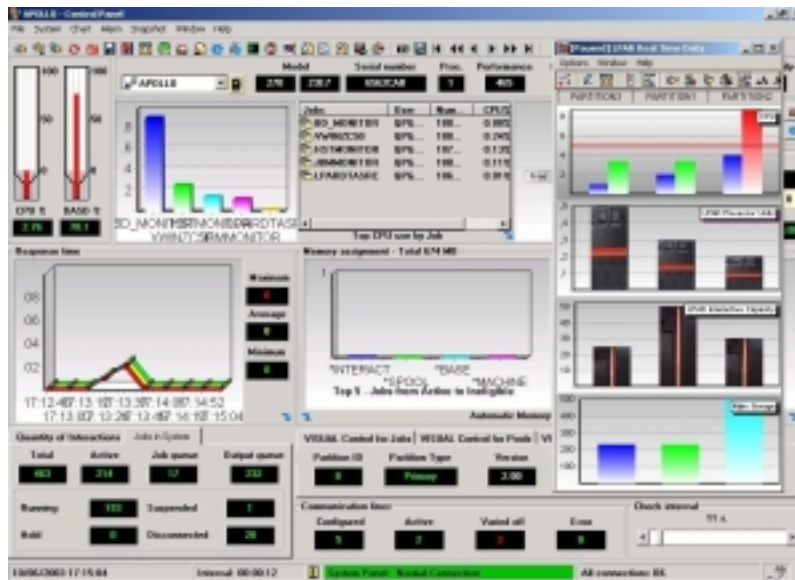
APOLLO - Control Panel

File System Chart Alarm Snapshot Window Help

APOLLO

Model
Serial number
Proc.
Performance

CPU %
BASE %

BD_MONITOR
HOSTMONITOR
DSPDARDTASK
WWINTCSRV
RMMONITOR

Jobs
User
Num
CPU%

Top CPU use by Job

Response time

Maximum
Average
Minimum

17:12:45
17:13:00
17:13:15
17:13:30
17:13:45
17:14:00
17:14:15
17:14:30
17:14:45
17:14:52
17:15:04

Memory assignment - Total 874 MB

*INTERACT
*SPOOL
*BASE
*MACHINE

Top 5 - Jobs from Active to Ineligible

Automatic Memory

Quantity of Interactions
Jobs in System

Total
Active
Job queue
Output queue

Running
Suspended
Held
Disconnected

VISUAL Control for Jobs
VISUAL Control for Pools
VI

Partition ID
Partition Type
Version

Primary

Communication lines

Configured
Active
Varied off
Error

Check interval

10/06/2003 17:15:04
Interval: 00:00:12
System Panel: Normal Connection
All connections OK

[Power] LPAR Real Time Data

Options Window Help

PARTITION 0
PARTITION 1
PARTITION 2

CPU

LPAR Processor Units

LPAR Interactive Capacity

Main Storage